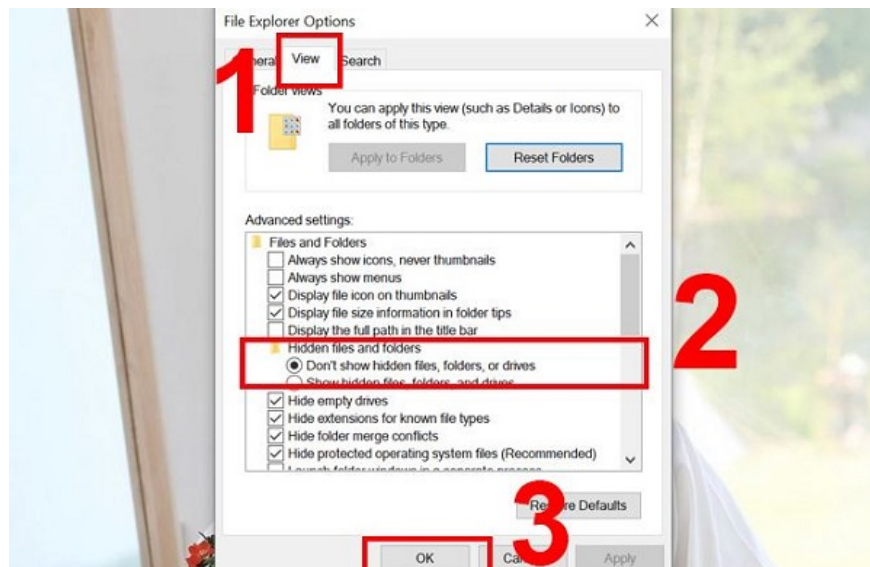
File Explorer Options

eral View Search

1

Folder views

You can apply this view (such as Details or Icons) to all folders of this type.

Apply to Folders

Reset Folders

Advanced settings:

Files and Folders

Always show icons, never thumbnails

Always show menus

Display file icon on thumbnails

Display file size information in folder tips

Display the full path in the title bar

Hidden files and folders

Don't show hidden files, folders, or drives

Show hidden files, folders, and drives

2

Hide empty drives

Hide extensions for known file types

Hide folder merge conflicts

Hide protected operating system files (Recommended)

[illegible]

Re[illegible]re Defaults

3

OK

Ca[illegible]

Apply